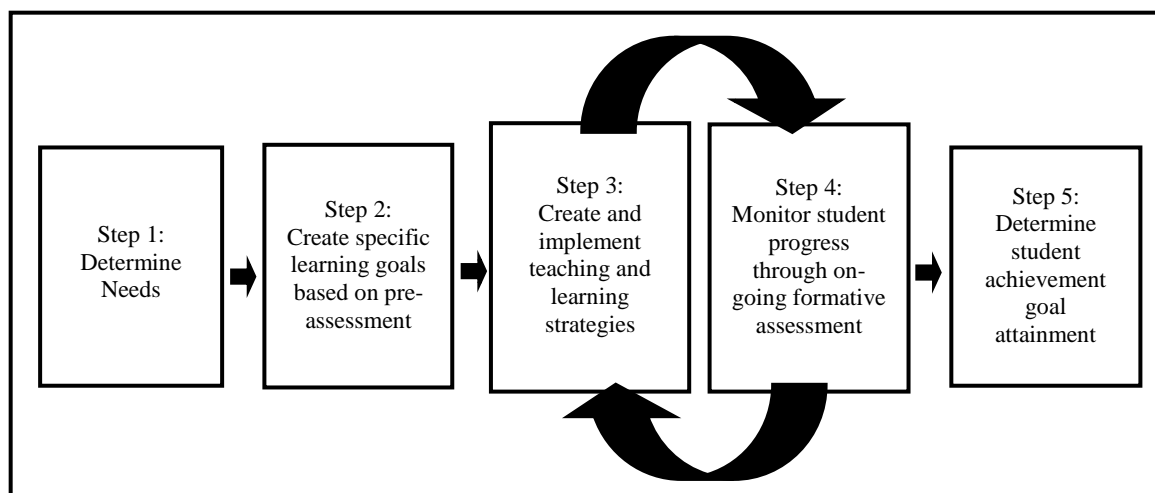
Step 1: Determine Needs

Step 2: Create specific learning goals based on pre-assessment

Step 3: Create and implement teaching and learning strategies

Step 4: Monitor student progress through on-going formative assessment

Step 5: Determine student achievement goal attainment